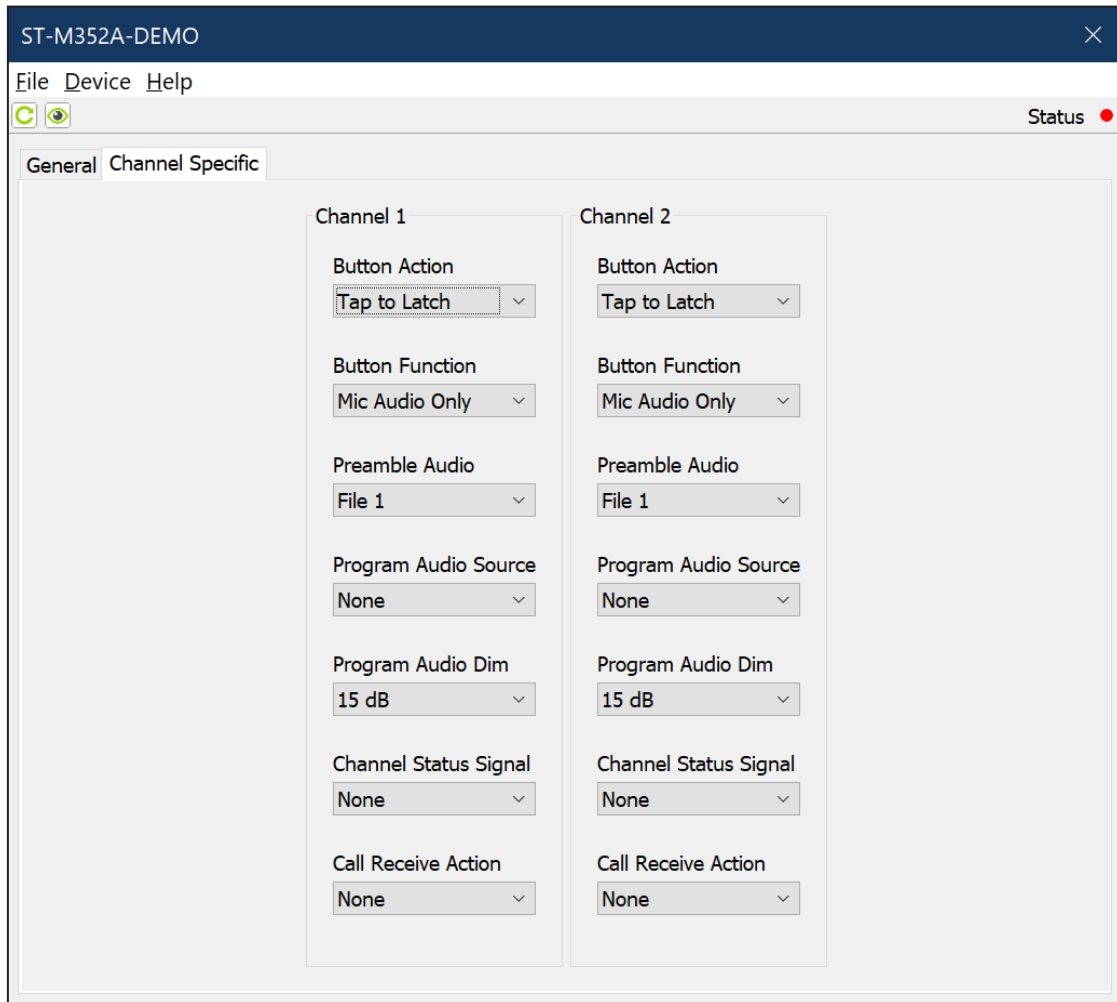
ST-M352A-DEMO

File Device Help

Status

General Channel Specific

Channel 1

Button Action
Tap to Latch

Button Function
Mic Audio Only

Preamble Audio
File 1

Program Audio Source
None

Program Audio Dim
15 dB

Channel Status Signal
None

Call Receive Action
None

Channel 2

Button Action
Tap to Latch

Button Function
Mic Audio Only

Preamble Audio
File 1

Program Audio Source
None

Program Audio Dim
15 dB

Channel Status Signal
None

Call Receive Action
None